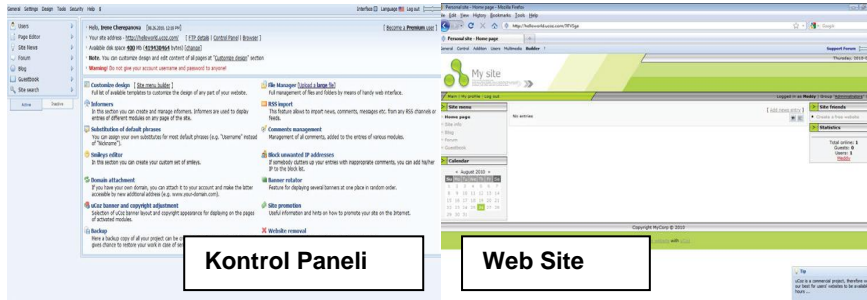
General Settings Design Tools Security Help

Interface Language Log out

Users
Page Editor
Site News
Forum
Blog
Guestbook
Site search

Active Inactive

Hello, Irena Chempanova [06.08.2010 12:08 PM]

Become a Premium user

Your site address : http://helloworld.ucoz.com/ [ FTP details | Control Panel | Browser ]

Available disk space 400 Mb (419430464 bytes) [change]

Note. You can customize design and edit content of all pages at "Customize design" section

Warning! Do not give your account username and password to anyone!

Customize design [ Site menu builder ]
Full list of available templates to customize the design of any part of your website.

Informers
In this section you can create and manage informers. Informers are used to display entries of different modules on any page of the site.

Substitution of default phrases
You can assign your own substitutes for most default phrases (e.g. "Username" instead of "Nickname").

Smileys editor
In this section you can create your custom set of smileys.

Domain attachment
If you have your own domain, you can attach it to your account and make the latter accessible on new additional address (e.g. www.your-domain.com).

uCoz banner and copyright adjustment
Selection of uCoz banner layout and copyright appearance for displaying on the pages of activated modules.

Backup
Here a backup copy of all your project can be cr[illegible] gives chance to restore your work in case of ser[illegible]

File Manager [ Upload a large file ]
Full management of files and folders by means of handy web interface.

RSS import
This feature allows to import news, comments, messages etc. from any RSS channels or feeds.

Comments management
Management of all comments, added to the entries of various modules.

Block unwanted IP addresses
If somebody clutters up your entries with inappropriate comments, you can add his/her IP to the block list.

Banner rotator
Feature for displaying several banners at one place in random order.

Site promotion
Useful information and hints on how to promote your site on the Internet.

Website removal

Kontrol Paneli

Personal site - Home page - Mozilla Firefox
File Edit View History Bookmarks Tools Help
http://helloworld.ucoz.com/?tFVQge
Personal site - Home page
General Control Addition Users Multimedia Builder
Support Forum

My site

Main | My profile | Log out
Logged in as Medoy | Group "Administrators"

Site menu
Home page
Site info
Blog
Forum
Guestbook

[ Add news entry ]
No entries

Site friends
Create a free website

Statistics
Total online: 1
Guests: 0
Users: 1
Medoy

Calendar
« August 2010 »
Su Mo Tu We Th Fr Sa
1 2 3 4 5 6 7
8 9 10 11 12 13 14
15 16 17 18 19 20 21
22 23 24 25 26 27 28
29 30 31

Copyright MyCorp © 2010

Web Site

Tip
uCoz is a commercial project, therefore w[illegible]